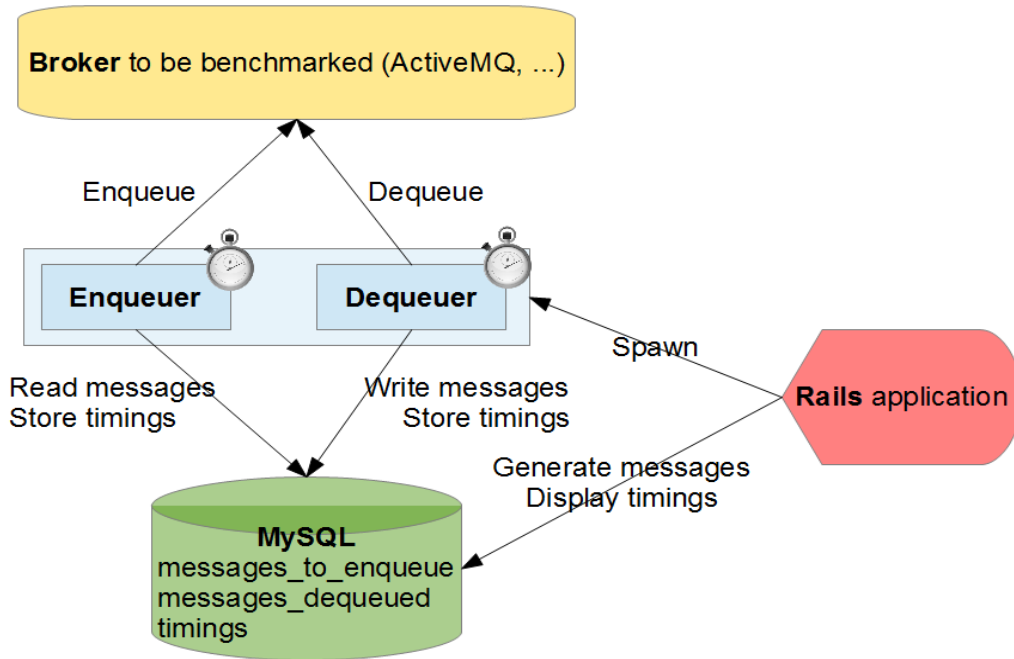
**Broker** to be benchmarked (ActiveMQ, ...)

Enqueue

Dequeue

**Enqueuer**

**Dequeuer**

Spawn

**Rails** application

Read messages
Store timings

Write messages
Store timings

Generate messages
Display timings

**MySQL**
messages_to_enqueue
messages_dequeued
timings